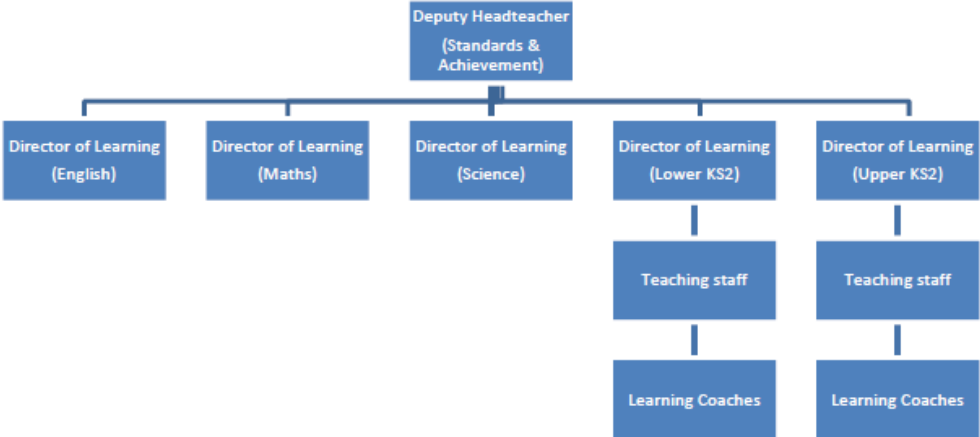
Deputy Headteacher
(Standards & Achievement)

Director of Learning
(English)

Director of Learning
(Maths)

Director of Learning
(Science)

Director of Learning
(Lower KS2)

Teaching staff

Learning Coaches

Director of Learning
(Upper KS2)

Teaching staff

Learning Coaches